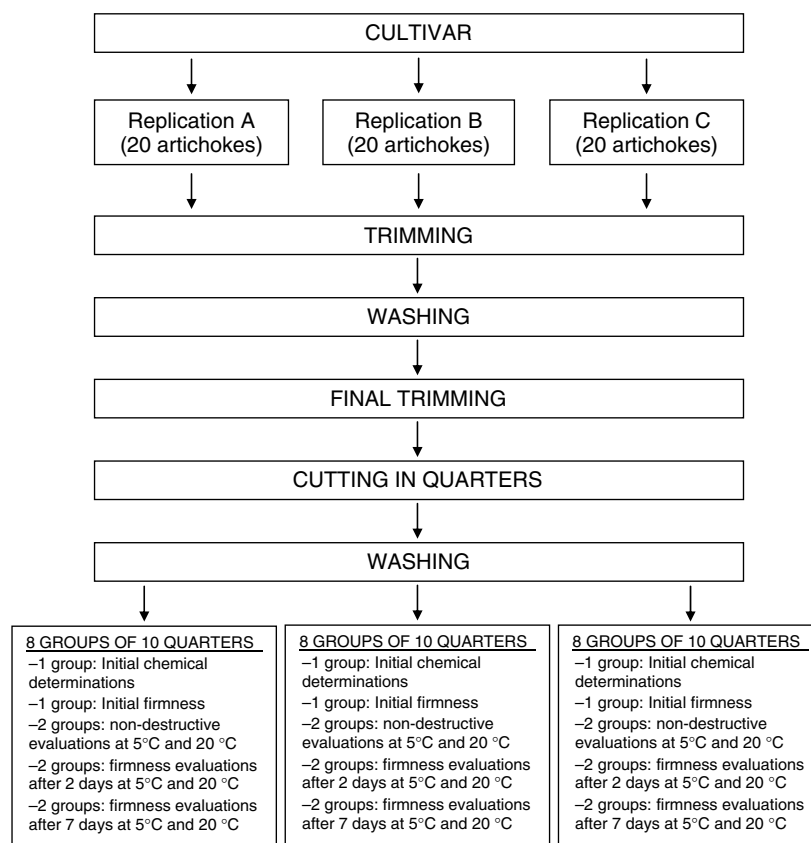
CULTIVAR

Replication A
(20 artichokes)

Replication B
(20 artichokes)

Replication C
(20 artichokes)

TRIMMING

WASHING

FINAL TRIMMING

CUTTING IN QUARTERS

WASHING

8 GROUPS OF 10 QUARTERS
–1 group: Initial chemical determinations
–1 group: Initial firmness
–2 groups: non-destructive evaluations at 5°C and 20 °C
–2 groups: firmness evaluations after 2 days at 5°C and 20 °C
–2 groups: firmness evaluations after 7 days at 5°C and 20 °C

8 GROUPS OF 10 QUARTERS
–1 group: Initial chemical determinations
–1 group: Initial firmness
–2 groups: non-destructive evaluations at 5°C and 20 °C
–2 groups: firmness evaluations after 2 days at 5°C and 20 °C
–2 groups: firmness evaluations after 7 days at 5°C and 20 °C

8 GROUPS OF 10 QUARTERS
–1 group: Initial chemical determinations
–1 group: Initial firmness
–2 groups: non-destructive evaluations at 5°C and 20 °C
–2 groups: firmness evaluations after 2 days at 5°C and 20 °C
–2 groups: firmness evaluations after 7 days at 5°C and 20 °C